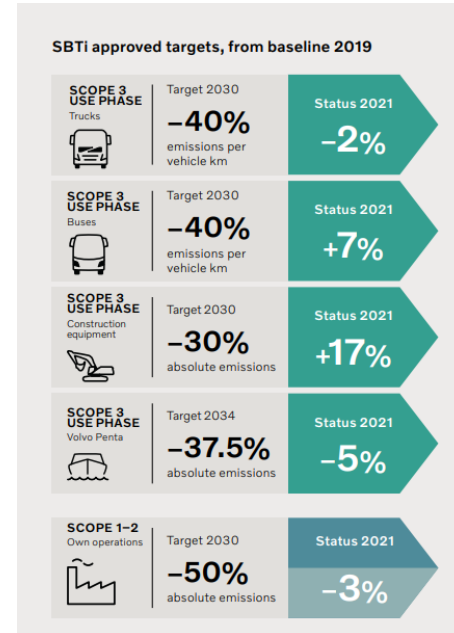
SBTi approved targets, from baseline 2019

SCOPE 3 USE PHASE
Trucks

Target 2030
–40%
emissions per vehicle km

Status 2021
–2%

SCOPE 3 USE PHASE
Buses

Target 2030
–40%
emissions per vehicle km

Status 2021
+7%

SCOPE 3 USE PHASE
Construction equipment

Target 2030
–30%
absolute emissions

Status 2021
+17%

SCOPE 3 USE PHASE
Volvo Penta

Target 2034
–37.5%
absolute emissions

Status 2021
–5%

SCOPE 1–2
Own operations

Target 2030
–50%
absolute emissions

Status 2021
–3%